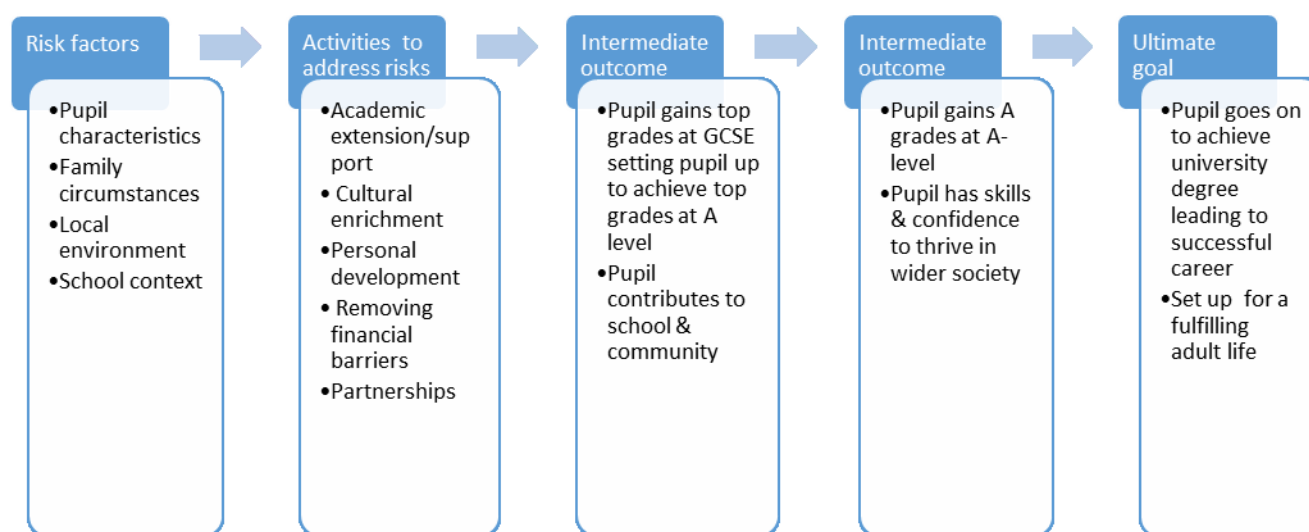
Risk factors

•Pupil characteristics
•Family circumstances
•Local environment
•School context

Activities to address risks

•Academic extension/support
• Cultural enrichment
•Personal development
• Removing financial barriers
•Partnerships

Intermediate outcome

•Pupil gains top grades at GCSE setting pupil up to achieve top grades at A level
•Pupil contributes to school & community

Intermediate outcome

•Pupil gains A grades at A-level
•Pupil has skills & confidence to thrive in wider society

Ultimate goal

•Pupil goes on to achieve university degree leading to successful career
•Set up for a fulfilling adult life